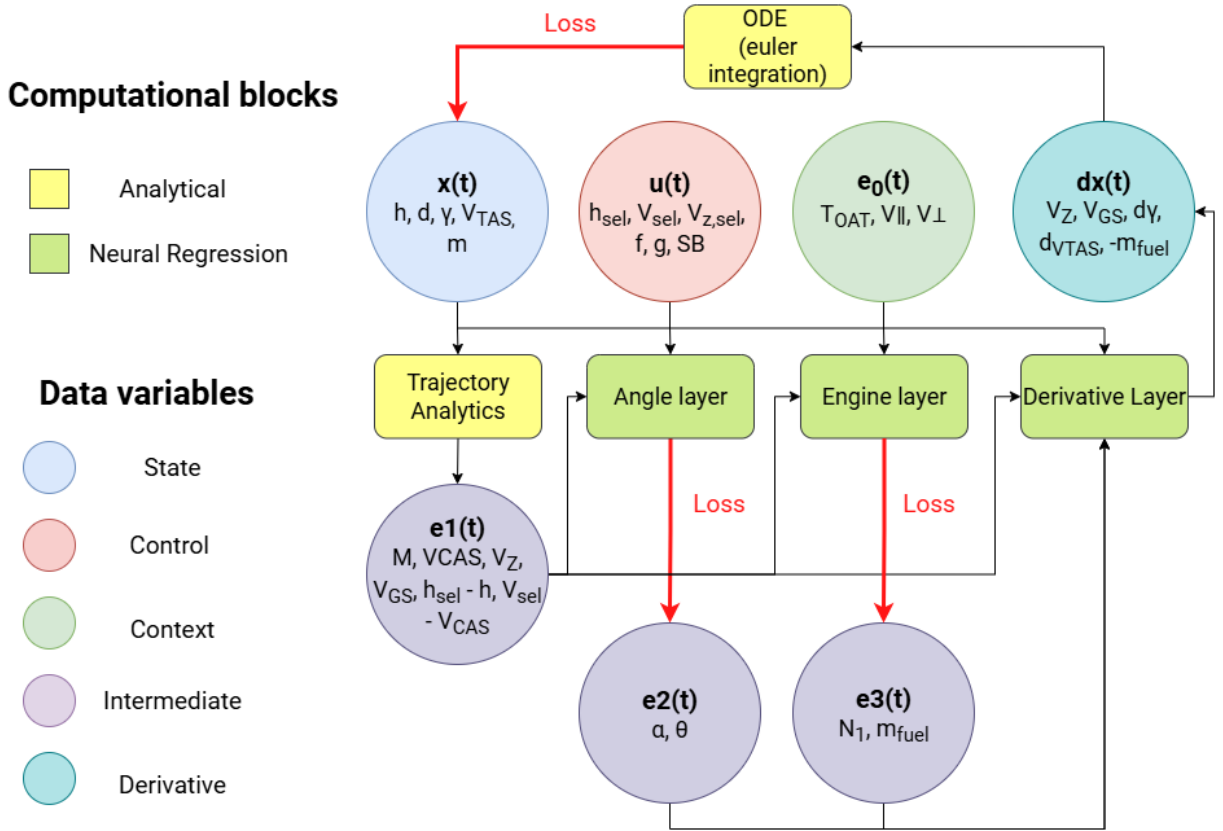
Computational blocks

Analytical

Neural Regression

Data variables

State

Control

Context

Intermediate

Derivative

Loss

ODE (euler integration)

**x(t)**
h, d, γ, $V_{TAS}$, m

**u(t)**
$h_{sel}$, $V_{sel}$, $V_{z,sel}$, f, g, SB

**$e_0$(t)**
$T_{OAT}$, V∥, V⊥

**dx(t)**
$V_Z$, $V_{GS}$, dγ, $d_{VTAS}$, $-m_{fuel}$

Trajectory Analytics

Angle layer

Engine layer

Derivative Layer

Loss

Loss

**e1(t)**
M, VCAS, $V_Z$, $V_{GS}$, $h_{sel}$ - h, $V_{sel}$ - $V_{CAS}$

**e2(t)**
α, θ

**e3(t)**
$N_1$, $m_{fuel}$